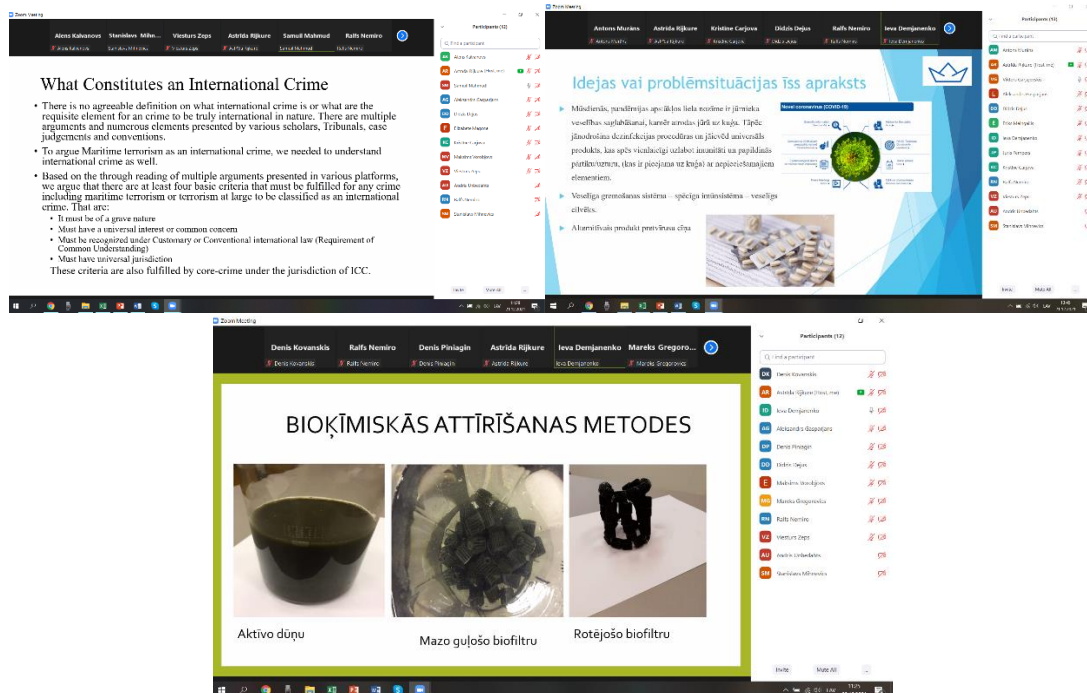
Zoom Meeting

Alens Kalvanovs Stanislavs Miln... Viesturs Zeps Astrida Rijkure Samuil Mahmud Ralfs Nemiro

Participants (12)

What Constitutes an International Crime

• There is no agreeable definition on what international crime is or what are the requisite element for an crime to be truly international in nature. There are multiple arguments and numerous elements presented by various scholars, Tribunals, case judgements and conventions.

• To argue Maritime terrorism as an international crime, we needed to understand international crime as well.

• Based on the through reading of multiple arguments presented in various platforms, we argue that there are at least four basic criteria that must be fulfilled for any crime including maritime terrorism or terrorism at large to be classified as an international crime. That are:

• It must be of a grave nature
• Must have a universal interest or common concern
• Must be recognized under Customary or Conventional international law (Requirement of Common Understanding)
• Must have universal jurisdiction

These criteria are also fulfilled by core-crime under the jurisdiction of ICC.

Invite Mute All

Zoom Meeting

Antons Murāns Astrida Rijkure Kristine Carjova Didzis Dejus Ralfs Nemiro Ieva Demjanenko

Participants (12)

Idejas vai problēmsituācijas īss apraksts

Mūsdienās, pandēmijas apstākļos liela nozīme ir jāmaksā veselības saglabāšanai, kamēr atrodas ārā uz kuģa. Tāpēc jānodrošina dezinfekcijas procedūras un jāievēd universāls produkts, kas spēs vienlaicīgi uzlabot imunitāti un papildināt pārtiku/uzturu, (kas ir pieejams uz kuģa) ar nepieciešamajiem elementiem.

Veselīga gremošanas sistēma – spēcīga imūnsistēma – veselīgs cilvēks.

Alternatīvais produkt pretvīrusa cīņa

Novel coronavirus (COVID-19)

Invite Mute All

Zoom Meeting

Denis Kovanskis Ralfs Nemiro Denis Piniagin Astrida Rijkure Ieva Demjanenko Mareks Gregoro...

Participants (12)

Find a participant

Denis Kovanskis
Astrida Rijkure (Host, me)
Ieva Demjanenko
Aleksandrs Gaspazjans
Denis Piniagin
Didzis Dejus
Elizabete Movchan
Mareks Gregorovics
Ralfs Nemiro
Viesturs Zeps
Andris Unbedahts
Stanislavs Mihnevics

BIOĶĪMISKĀS ATTĪRĪŠANAS METODES

Aktīvo dūņu

Mazo guļošo biofiltru

Rotējošo biofiltru

Invite Mute All